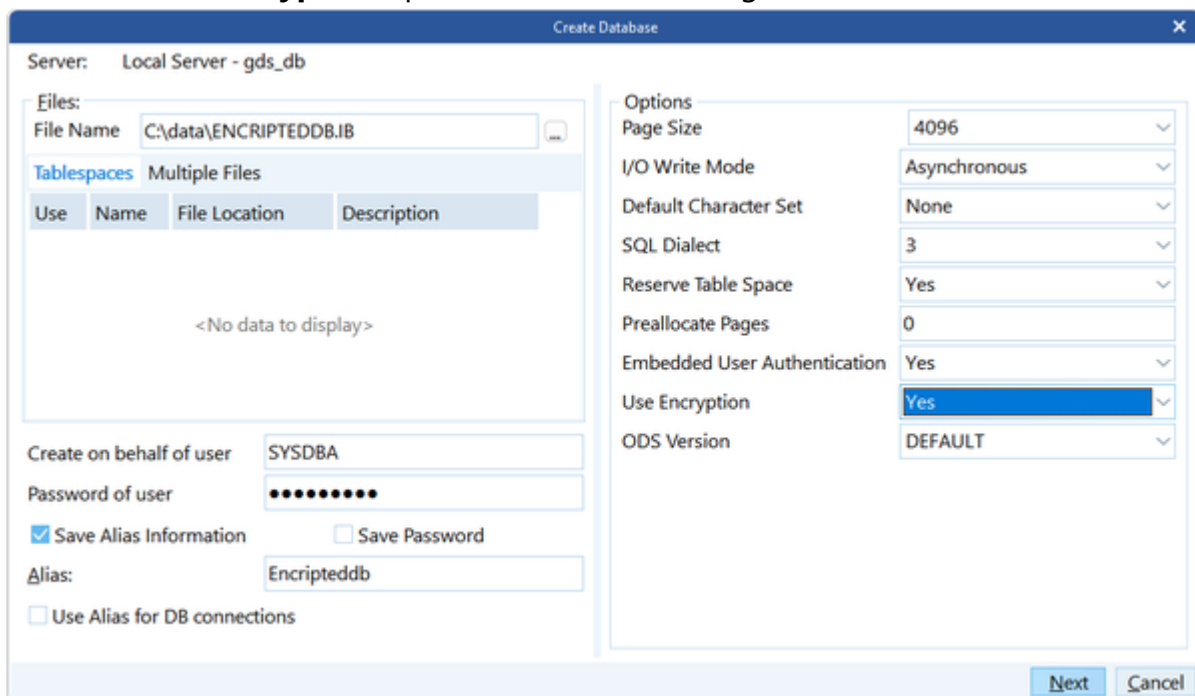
Create Database
Server: Local Server - gds_db

Files:
File Name C:\data\ENCRIPTEDDB.IB ...
Tablespaces Multiple Files

| Use | Name | File Location | Description |
|---|---|---|---|

<No data to display>

Create on behalf of user SYSDBA
Password of user ●●●●●●●●●●
Save Alias Information
Save Password
Alias: Encripteddb
Use Alias for DB connections

Options

| | |
|---|---|
| Page Size | 4096 |
| I/O Write Mode | Asynchronous |
| Default Character Set | None |
| SQL Dialect | 3 |
| Reserve Table Space | Yes |
| Preallocate Pages | 0 |
| Embedded User Authentication | Yes |
| Use Encryption | Yes |
| ODS Version | DEFAULT |

Next Cancel